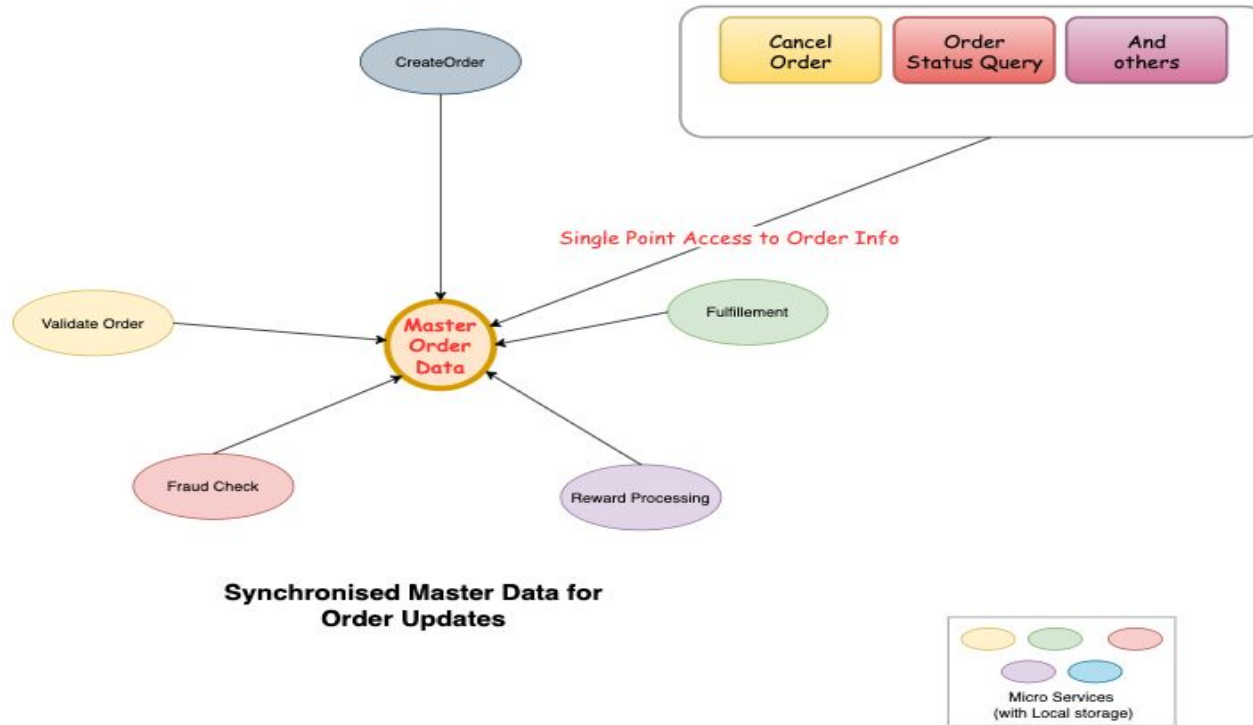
Cancel Order

Order Status Query

And others

CreateOrder

Single Point Access to Order Info

Validate Order

Master Order Data

Fulfillement

Fraud Check

Reward Processing

Synchronised Master Data for Order Updates

Micro Services (with Local storage)